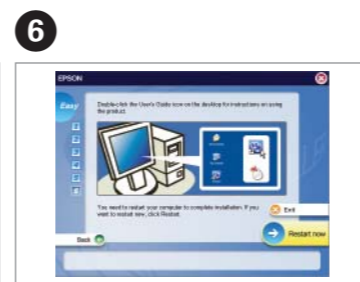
6

EPSON

Easy

Double-click the User's Guide icon on the desktop for instructions on using the product.

You need to restart your computer to complete installation. If you want to restart now, click Restart.

Exit

Back

Restart now